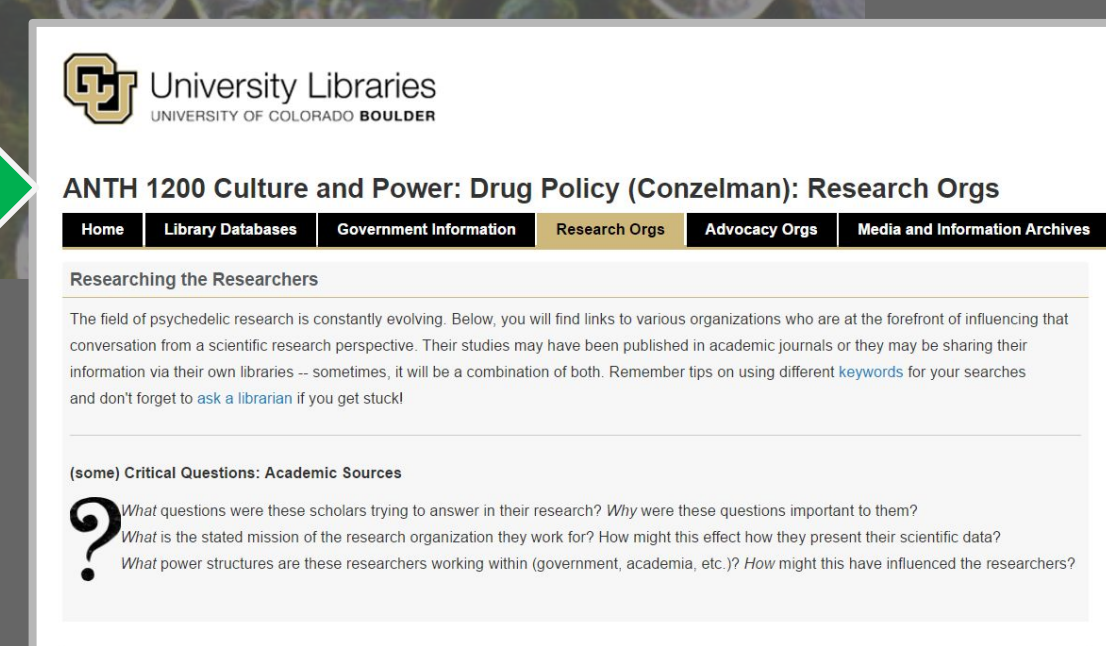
University Libraries
UNIVERSITY OF COLORADO BOULDER

ANTH 1200 Culture and Power: Drug Policy (Conzelman): Research Orgs

Home | Library Databases | Government Information | Research Orgs | Advocacy Orgs | Media and Information Archives

Researching the Researchers

The field of psychedelic research is constantly evolving. Below, you will find links to various organizations who are at the forefront of influencing that conversation from a scientific research perspective. Their studies may have been published in academic journals or they may be sharing their information via their own libraries -- sometimes, it will be a combination of both. Remember tips on using different keywords for your searches and don't forget to ask a librarian if you get stuck!

(some) Critical Questions: Academic Sources

?

What questions were these scholars trying to answer in their research? Why were these questions important to them?
What is the stated mission of the research organization they work for? How might this effect how they present their scientific data?
What power structures are these researchers working within (government, academia, etc.)? How might this have influenced the researchers?